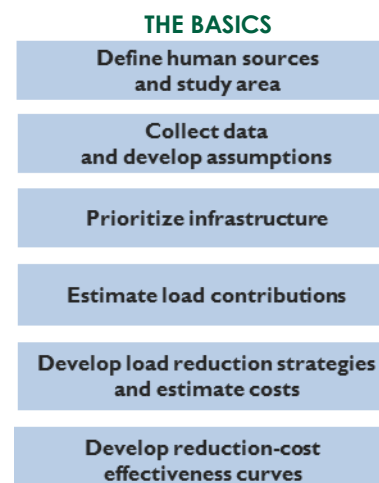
THE BASICS

Define human sources and study area

Collect data and develop assumptions

Prioritize infrastructure

Estimate load contributions

Develop load reduction strategies and estimate costs

Develop reduction-cost effectiveness curves